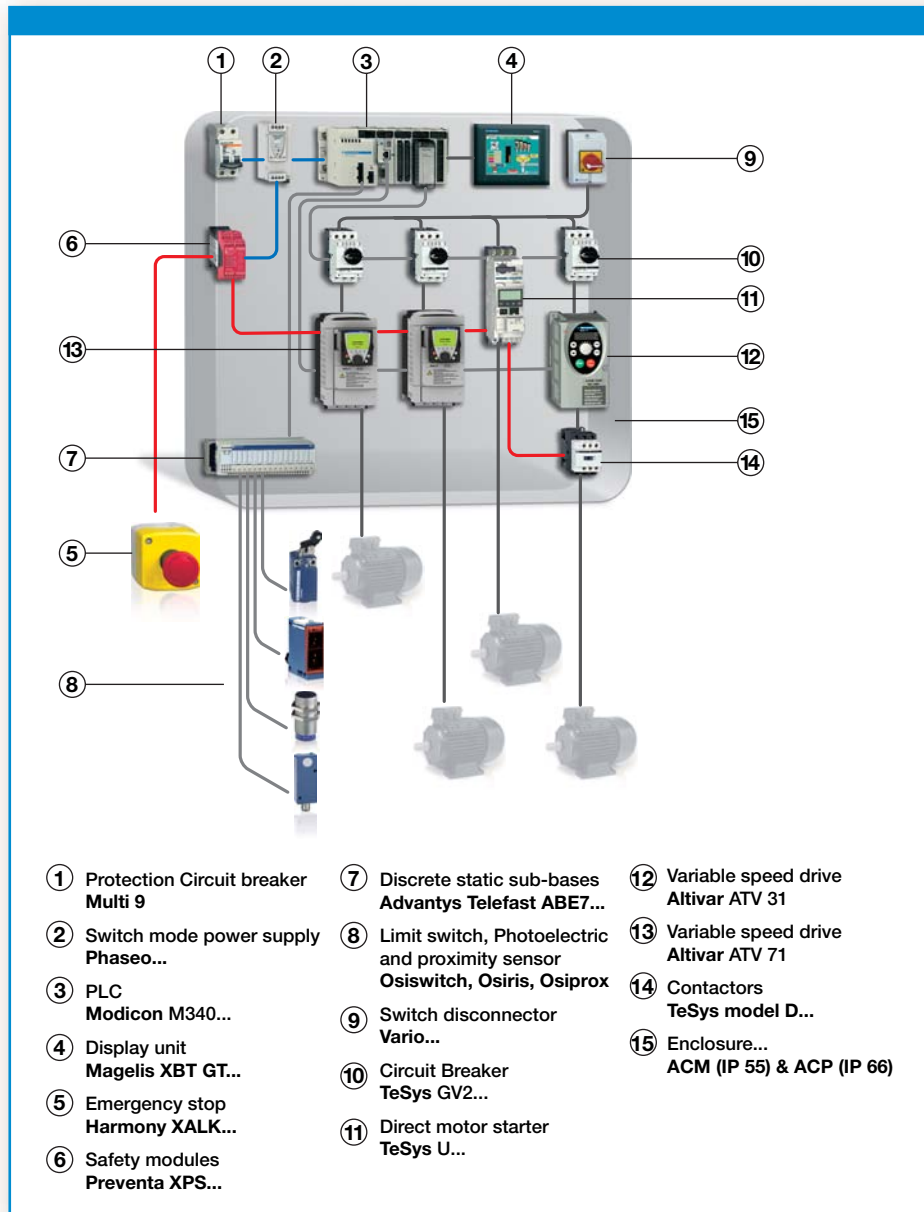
1
2
3
4
9
6
10
11
13
12
15
7
14
5
8

1 Protection Circuit breaker **Multi 9**

2 Switch mode power supply **Phaseo...**

3 PLC **Modicon** M340...

4 Display unit **Magelis XBT GT...**

5 Emergency stop **Harmony XALK...**

6 Safety modules **Preventa XPS...**

7 Discrete static sub-bases **Advantys Telefast ABE7...**

8 Limit switch, Photoelectric and proximity sensor **Osiswitch, Osiris, Osiprox**

9 Switch disconnector **Vario...**

10 Circuit Breaker **TeSys** GV2...

11 Direct motor starter **TeSys U...**

12 Variable speed drive **Altivar** ATV 31

13 Variable speed drive **Altivar** ATV 71

14 Contactors **TeSys model D...**

15 Enclosure... **ACM (IP 55) & ACP (IP 66)**